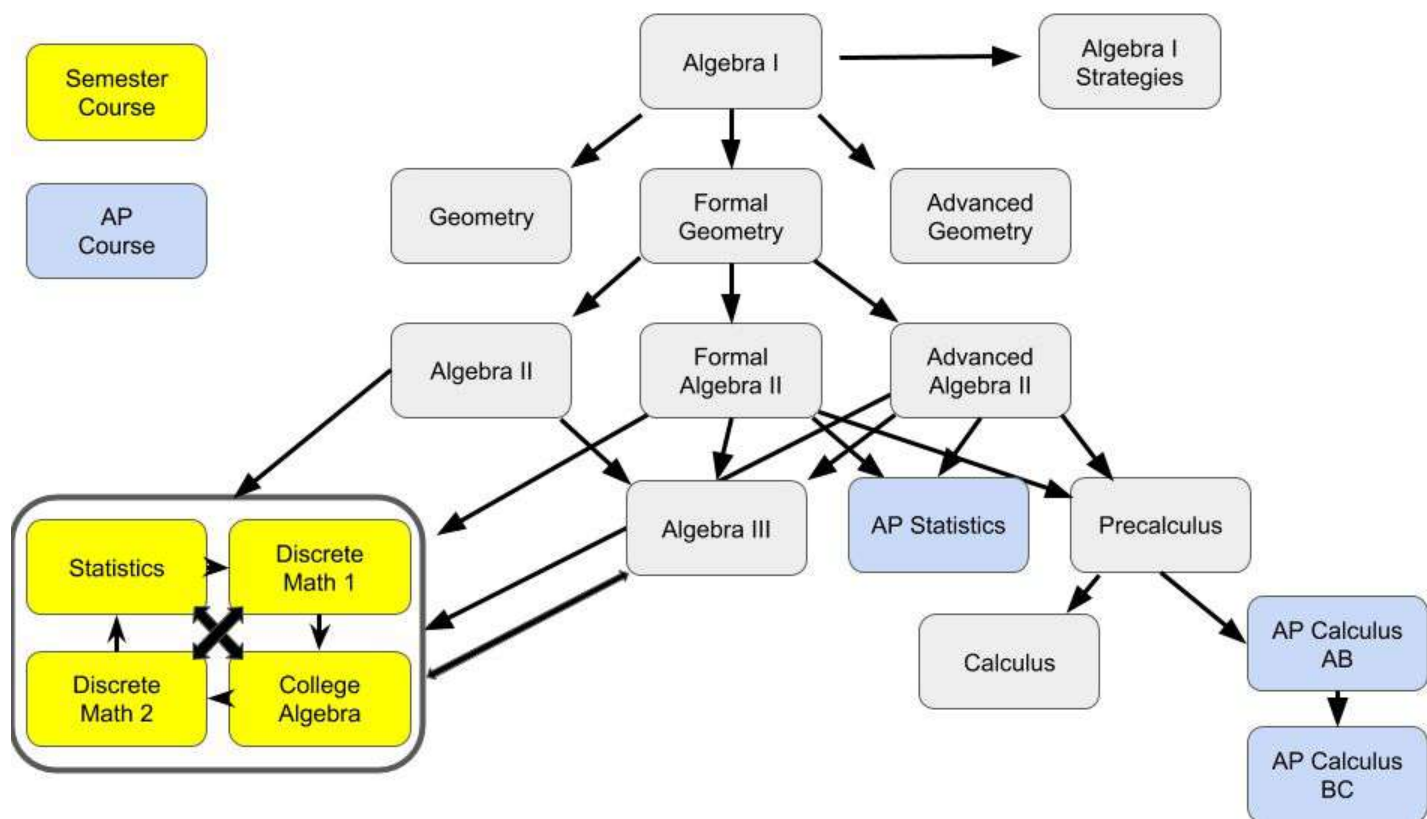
Semester Course

AP Course

Algebra I

Algebra I Strategies

Geometry

Formal Geometry

Advanced Geometry

Algebra II

Formal Algebra II

Advanced Algebra II

Statistics

Discrete Math 1

Discrete Math 2

College Algebra

Algebra III

AP Statistics

Precalculus

Calculus

AP Calculus AB

AP Calculus BC